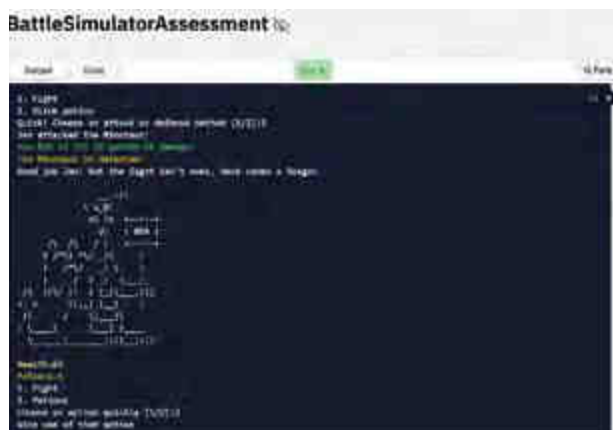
BattleSimulatorAssessment

Output

Code

Run

1. Fight
2. Drink potion
Quick! Choose an attack or defense option (1/2):1
Joe attacked the Minotaur!
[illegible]
The Minotaur is defeated!
Good job Joe! But the fight isn't over, here comes a Dragon!

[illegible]

1. Fight
2. Potions
Choose an action quickly (1/2):2
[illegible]